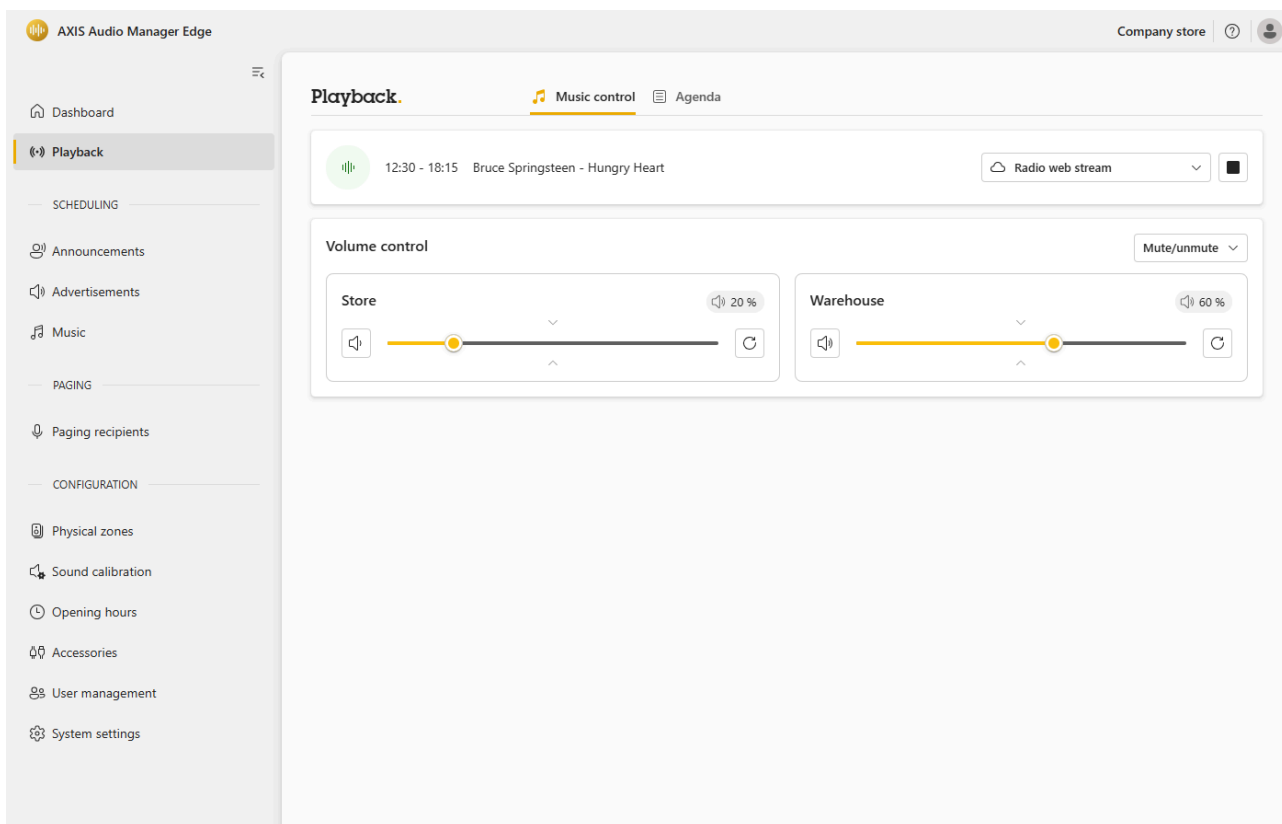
AXIS Audio Manager Edge

Company store

Dashboard
Playback
SCHEDULING
Announcements
Advertisements
Music
PAGING
Paging recipients
CONFIGURATION
Physical zones
Sound calibration
Opening hours
Accessories
User management
System settings

Playback.

Music control
Agenda

12:30 - 18:15 Bruce Springsteen - Hungry Heart

Radio web stream

Volume control

Mute/unmute

Store
20 %

Warehouse
60 %